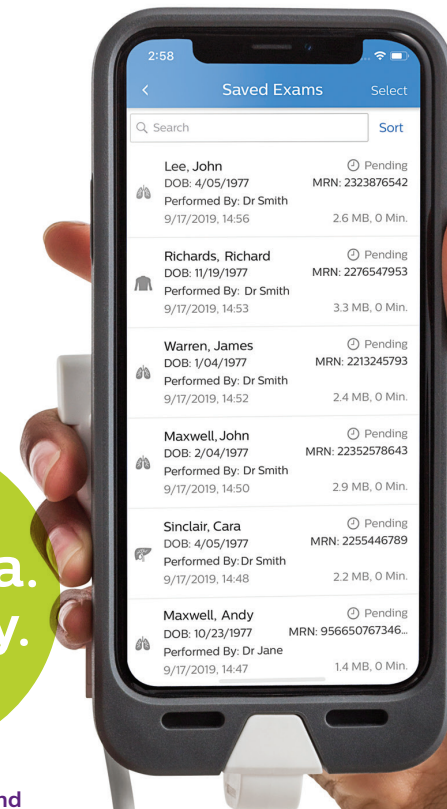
2:58

Saved Exams
Select

Search
Sort

Lee, John
Pending
DOB: 4/05/1977
MRN: 2323876542
Performed By: Dr Smith
9/17/2019, 14:56
2.6 MB, 0 Min.

Richards, Richard
Pending
DOB: 11/19/1977
MRN: 2276547953
Performed By: Dr Smith
9/17/2019, 14:53
3.3 MB, 0 Min.

Warren, James
Pending
DOB: 1/04/1977
MRN: 2213245793
Performed By: Dr Smith
9/17/2019, 14:52
2.4 MB, 0 Min.

Maxwell, John
Pending
DOB: 2/04/1977
MRN: 22352578643
Performed By: Dr Smith
9/17/2019, 14:50
2.9 MB, 0 Min.

Sinclair, Cara
Pending
DOB: 4/05/1977
MRN: 2255446789
Performed By: Dr Smith
9/17/2019, 14:48
2.2 MB, 0 Min.

Maxwell, Andy
Pending
DOB: 10/23/1977
MRN: 956650767346...
Performed By: Dr Jane
9/17/2019, 14:47
1.4 MB, 0 Min.

a.
y.

nd